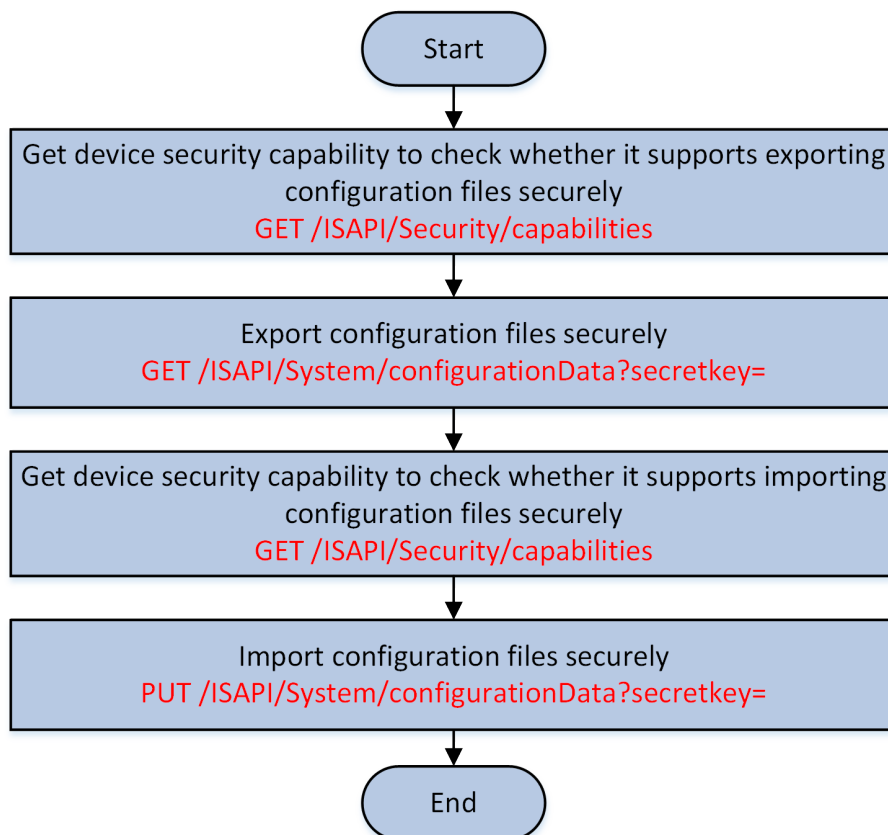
Start

Get device security capability to check whether it supports exporting configuration files securely
GET /ISAPI/Security/capabilities

Export configuration files securely
GET /ISAPI/System/configurationData?secretkey=

Get device security capability to check whether it supports importing configuration files securely
GET /ISAPI/Security/capabilities

Import configuration files securely
PUT /ISAPI/System/configurationData?secretkey=

End